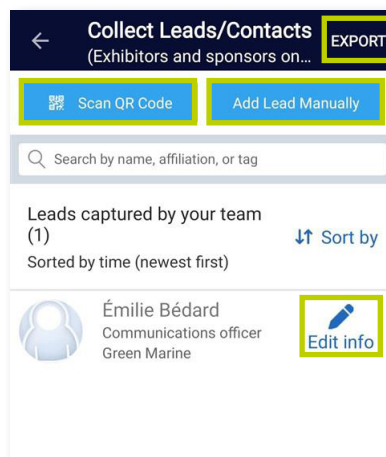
Collect Leads/Contacts
(Exhibitors and sponsors on...

EXPORT

Scan QR Code

Add Lead Manually

Search by name, affiliation, or tag

Leads captured by your team (1)

Sort by

Sorted by time (newest first)

Émilie Bédard
Communications officer
Green Marine

Edit info